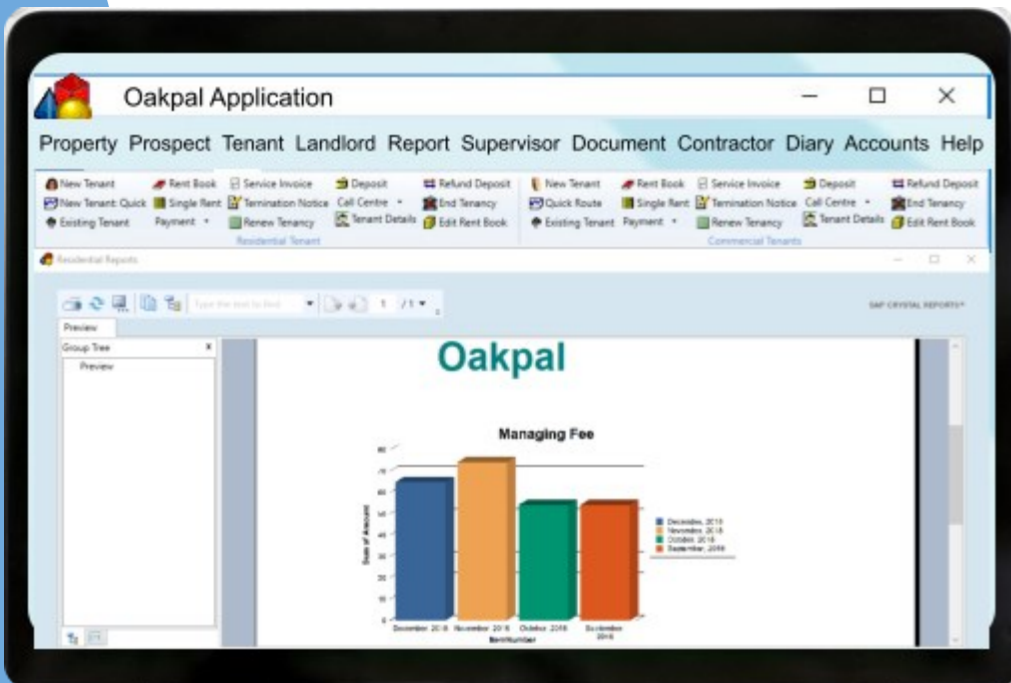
Oakpal Application

Property Prospect Tenant Landlord Report Supervisor Document Contractor Diary Accounts Help

New Tenant
New Tenant Quick
Existing Tenant
Rent Book
Single Rent
Payment
Service Invoice
Termination Notice
Renew Tenancy
Deposit
Call Centre
Tenant Details
Refund Deposit
End Tenancy
Edit Rent Book
Residential Tenant

New Tenant
Quick Route
Existing Tenant
Rent Book
Single Rent
Payment
Service Invoice
Termination Notice
Renew Tenancy
Deposit
Call Centre
Tenant Details
Refund Deposit
End Tenancy
Edit Rent Book
Commercial Tenants

Residential Reports

Type the text to find
1 /1
SAP CRYSTAL REPORTS

Preview
Group Tree
Preview

Oakpal

Managing Fee

80
70
60
50
40
30
20
10
0

Sum of Amount

December, 2018
November, 2018
October, 2018
September, 2018

December 2018 November 2018 October 2018 September 2018
RentNumber